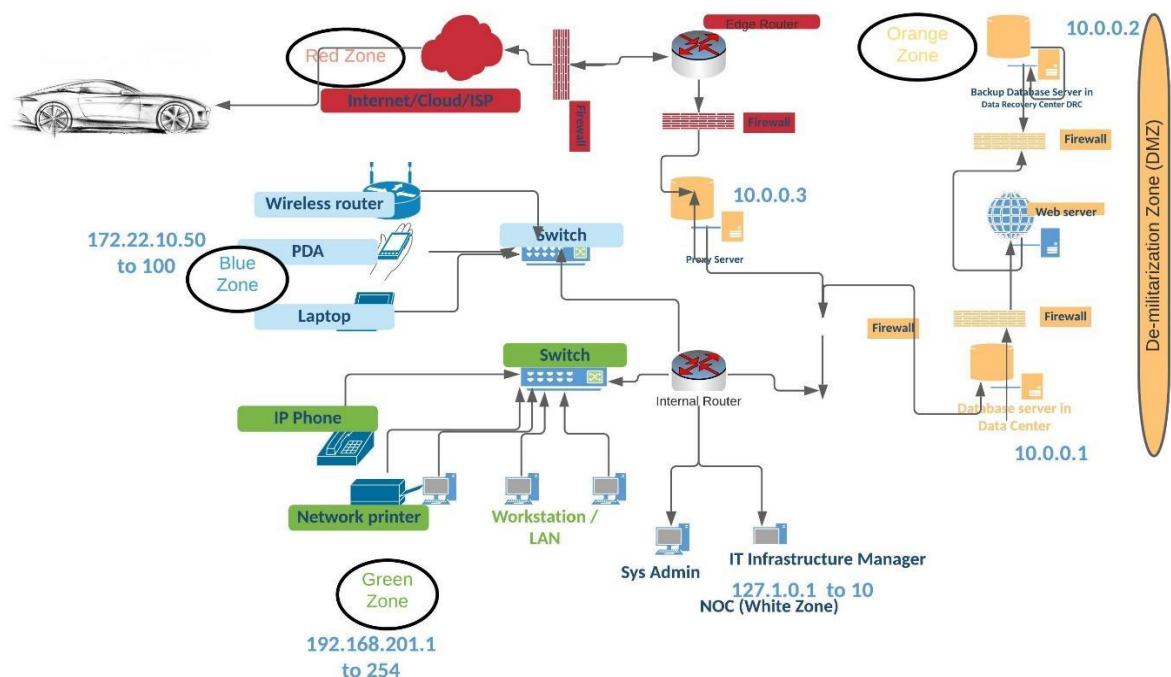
Red Zone

Internet/Cloud/ISP

Firewall

Edge Router

Firewall

Orange Zone

10.0.0.2

Backup Database Server in Data Recovery Center DRC

Firewall

De-militarization Zone (DMZ)

Wireless router

172.22.10.50 to 100

PDA

Blue Zone

Laptop

Switch

10.0.0.3

Proxy Server

Web server

Firewall

Firewall

Switch

Internal Router

Database server in Data Center

10.0.0.1

IP Phone

Network printer

Workstation / LAN

Sys Admin

IT Infrastructure Manager

127.1.0.1 to 10

NOC (White Zone)

Green Zone

192.168.201.1 to 254